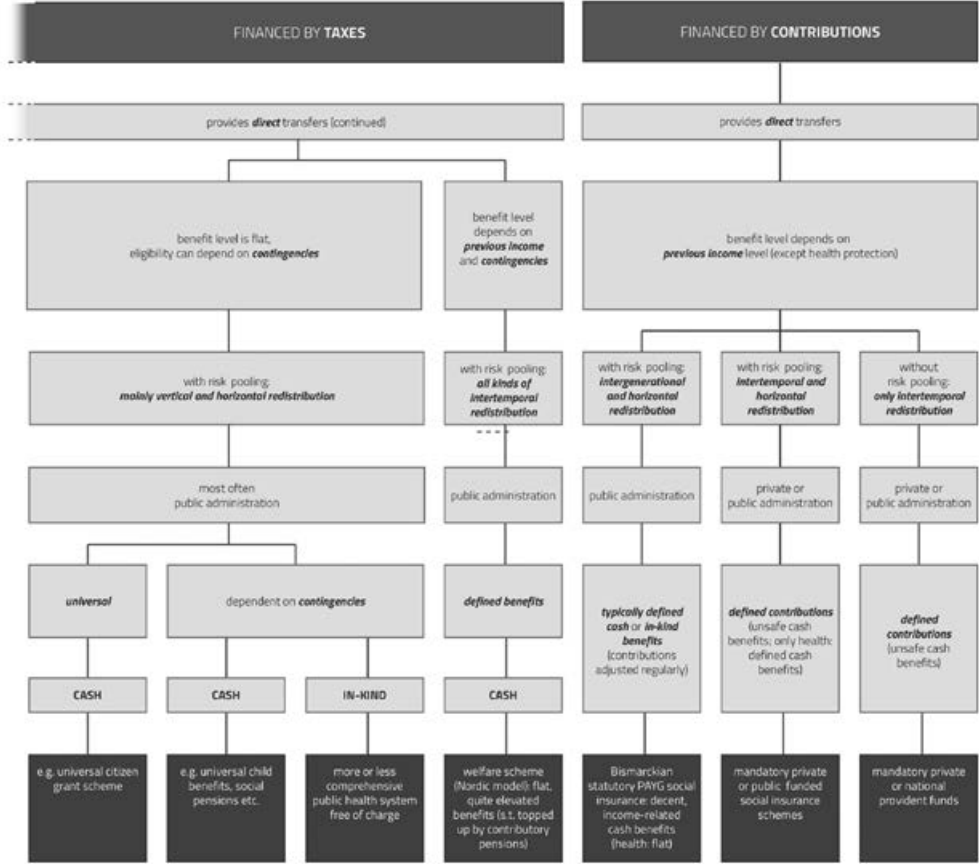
FINANCED BY TAXES

provides direct transfers (continued)

benefit level is flat, eligibility can depend on contingencies

with risk pooling: mainly vertical and horizontal redistribution

most often public administration

universal

dependent on contingencies

CASH

CASH

IN-KIND

e.g. universal citizen grant scheme

e.g. universal child benefits, social pensions etc.

more or less comprehensive public health system free of charge

benefit level depends on previous income and contingencies

with risk pooling: all kinds of intertemporal redistribution

public administration

defined benefits

CASH

welfare scheme (Nordic model): flat, quite elevated benefits (s.t. topped up by contributory pensions)

FINANCED BY CONTRIBUTIONS

provides direct transfers

benefit level depends on previous income level (except health protection)

with risk pooling: intergenerational and horizontal redistribution

public administration

typically defined cash or in-kind benefits (contributions adjusted regularly)

Bismarckian statutory PAYG social insurance: decent, income-related cash benefits (health: flat)

with risk pooling: intertemporal and horizontal redistribution

private or public administration

defined contributions (unsafe cash benefits; only health: defined cash benefits)

mandatory private or public funded social insurance schemes

without risk pooling: only intertemporal redistribution

private or public administration

defined contributions (unsafe cash benefits)

mandatory private or national provident funds